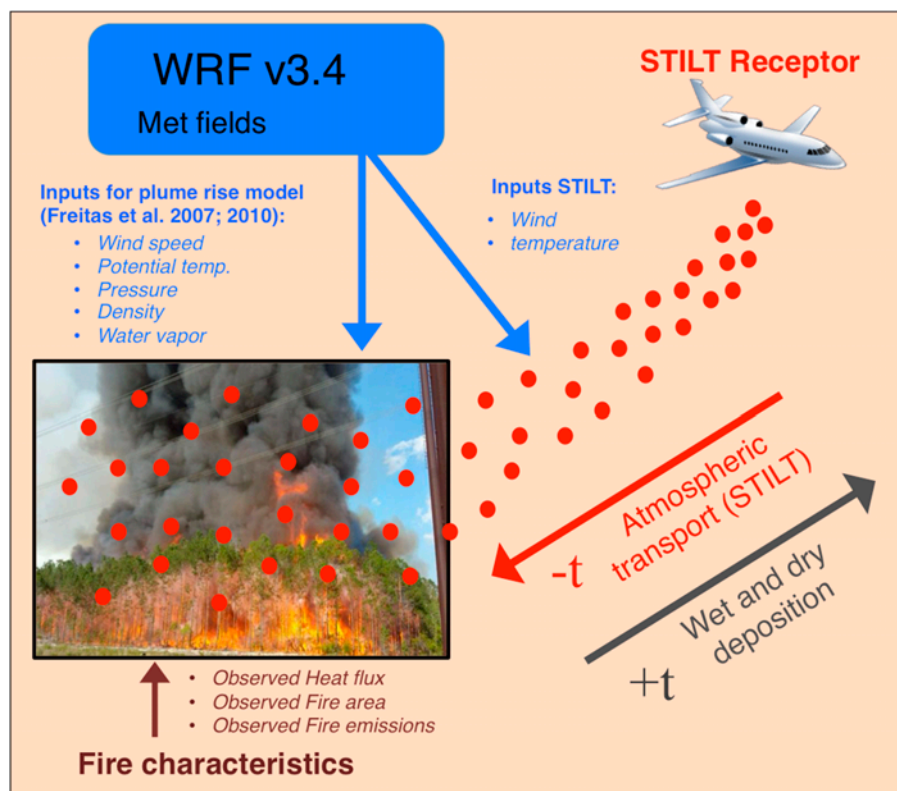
WRF v3.4
Met fields

STILT Receptor

Inputs for plume rise model (Freitas et al. 2007; 2010):
• Wind speed
• Potential temp.
• Pressure
• Density
• Water vapor

Inputs STILT:
• Wind
• temperature

Atmospheric transport (STILT)
-t

Wet and dry deposition
+t

• Observed Heat flux
• Observed Fire area
• Observed Fire emissions

Fire characteristics